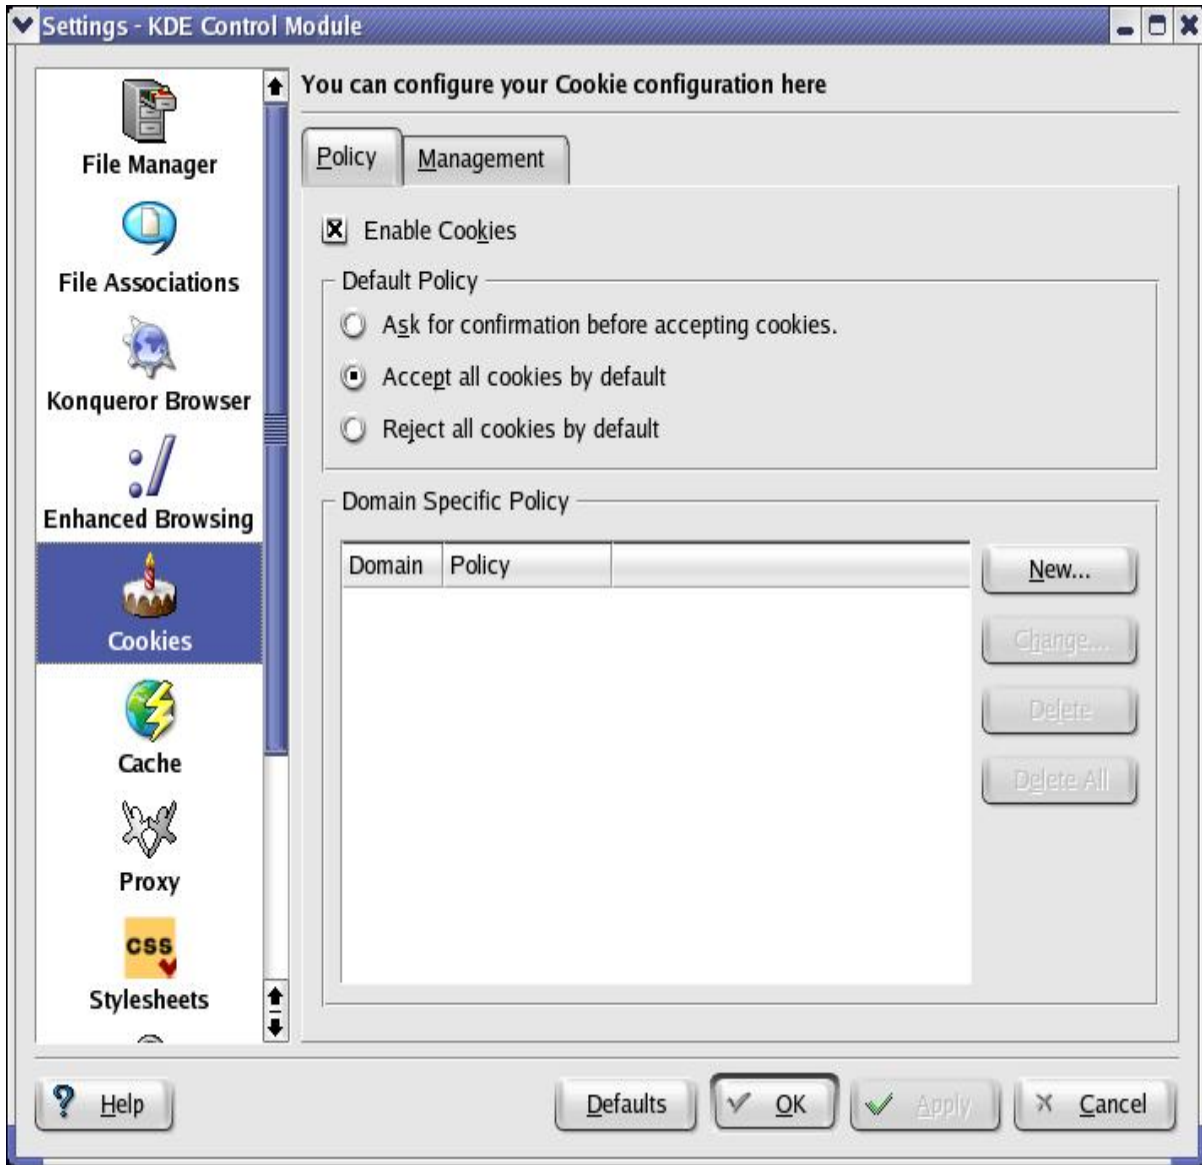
Settings - KDE Control Module

File Manager
File Associations
Konqueror Browser
:/
Enhanced Browsing
Cookies
Cache
Proxy
CSS
Stylesheets

You can configure your Cookie configuration here

Policy | Management

Enable Cookies

Default Policy
Ask for confirmation before accepting cookies.
Accept all cookies by default
Reject all cookies by default

Domain Specific Policy

| Domain | Policy |
|---|---|

New...
Change...
Delete
Delete All

Help
Defaults
OK
Apply
Cancel